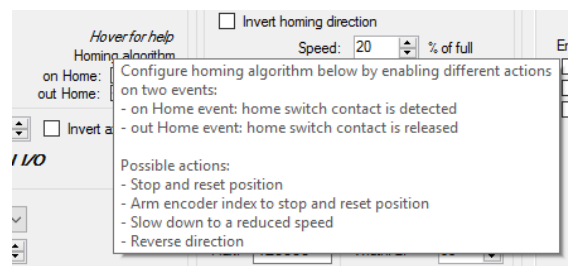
Hover for help
Homing algorithm
on Home: [
out Home: [
Invert a
I/O

Invert homing direction
Speed: 20 % of full
En

Configure homing algorithm below by enabling different actions on two events:
- on Home event: home switch contact is detected
- out Home event: home switch contact is released

Possible actions:
- Stop and reset position
- Arm encoder index to stop and reset position
- Slow down to a reduced speed
- Reverse direction